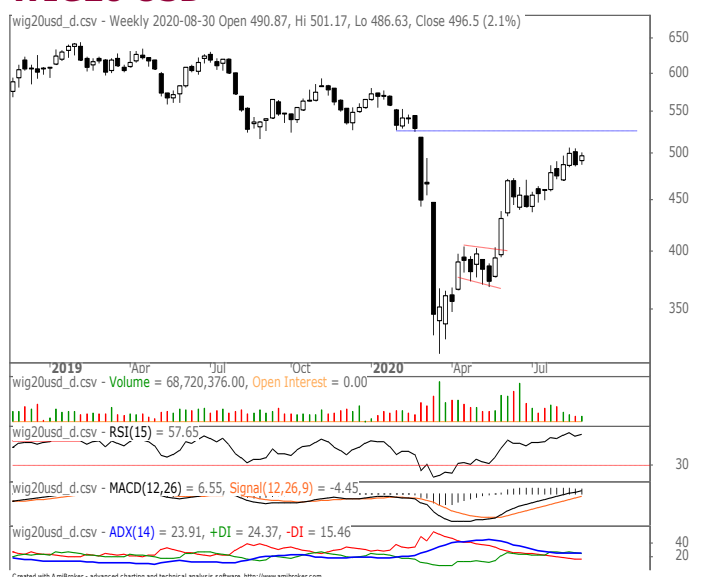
wig20usd_d.csv - Weekly 2020-08-30 Open 490.87, Hi 501.17, Lo 486.63, Close 496.5 (2.1%)

650
600
550
500
450
400
350

2019 Apr Jul Oct 2020 Apr Jul

wig20usd_d.csv - Volume = 68,720,376.00, Open Interest = 0.00

wig20usd_d.csv - RSI(15) = 57.65

30

wig20usd_d.csv - MACD(12,26) = 6.55, Signal(12,26,9) = -4.45

wig20usd_d.csv - ADX(14) = 23.91, +DI = 24.37, -DI = 15.46

40
20

Created with AmiBroker - advanced charting and technical analysis software. http://www.amibroker.com